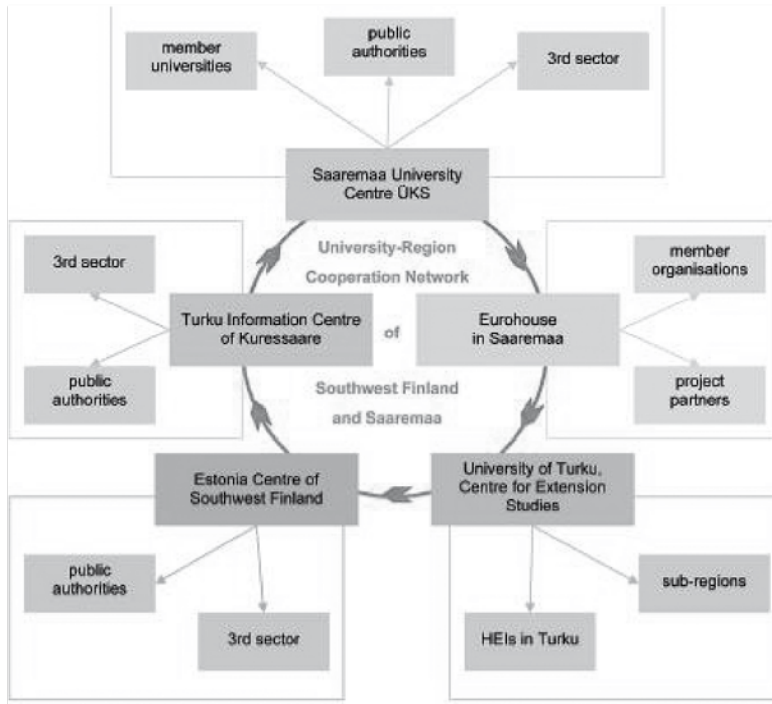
member universities

public authorities

3rd sector

Saaremaa University Centre ÜKS

3rd sector

University-Region Cooperation Network

member organisations

Turku Information Centre of Kuressaare

of

Eurohouse in Saaremaa

public authorities

Southwest Finland and Saaremaa

project partners

Estonia Centre of Southwest Finland

University of Turku, Centre for Extension Studies

public authorities

3rd sector

sub-regions

HEIs in Turku